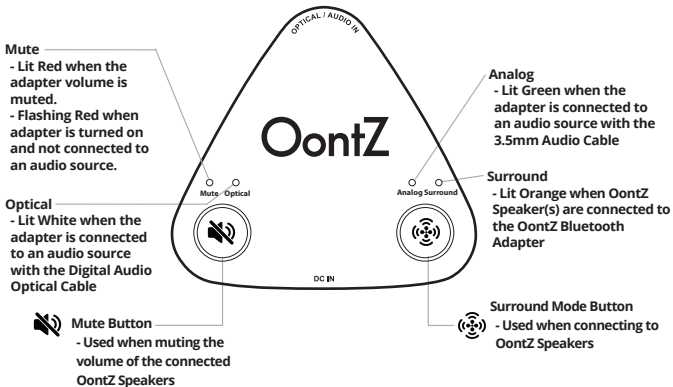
Mute
- Lit Red when the adapter volume is muted.
- Flashing Red when adapter is turned on and not connected to an audio source.

OPTICAL / AUDIO IN

OontZ

Mute Optical

Analog Surround

Analog
- Lit Green when the adapter is connected to an audio source with the 3.5mm Audio Cable

Surround
- Lit Orange when OontZ Speaker(s) are connected to the OontZ Bluetooth Adapter

Optical
- Lit White when the adapter is connected to an audio source with the Digital Audio Optical Cable

DC IN

Mute Button
- Used when muting the volume of the connected OontZ Speakers

Surround Mode Button
- Used when connecting to OontZ Speakers